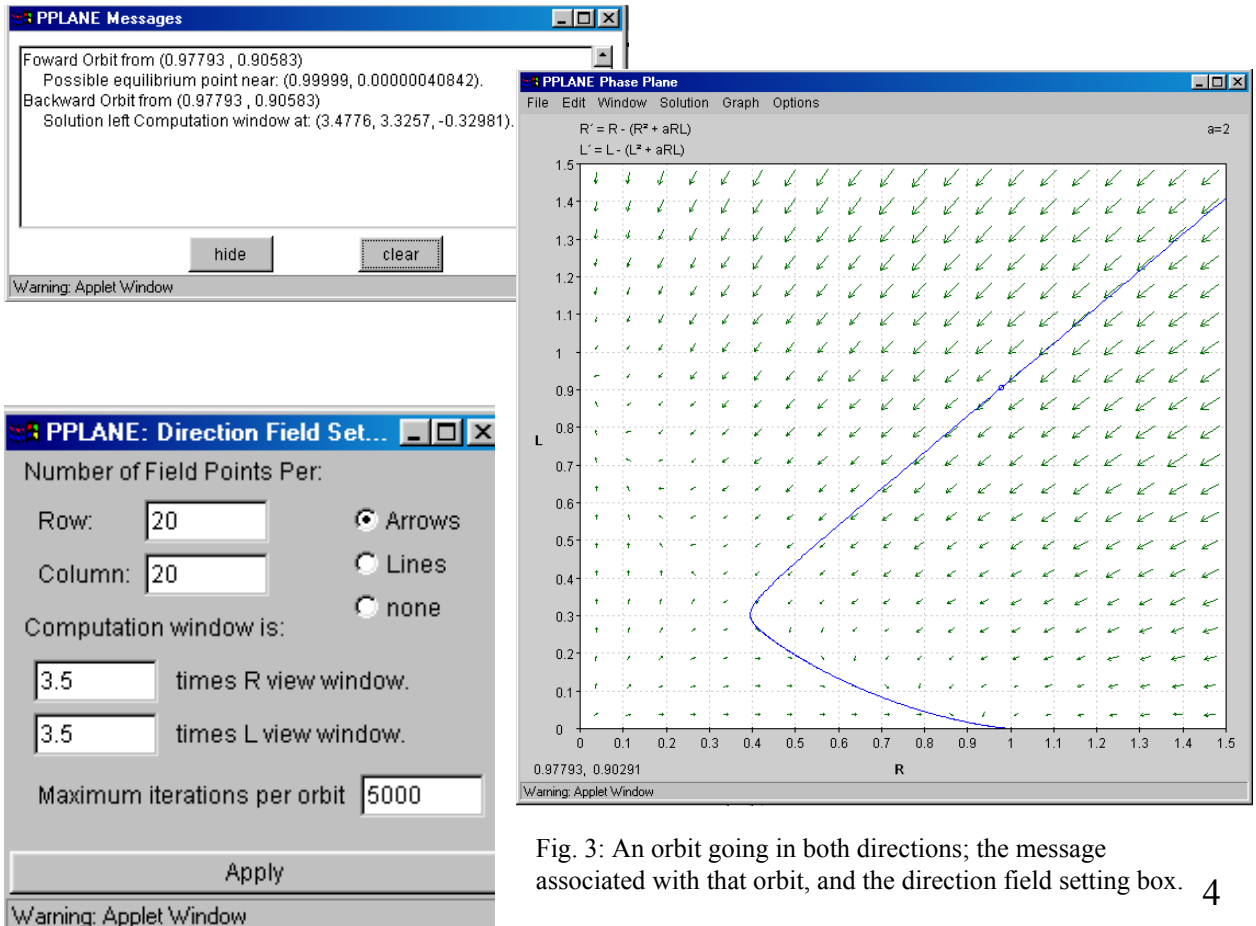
PPLANE Messages

Foward Orbit from (0.97793 , 0.90583)
Possible equilibrium point near: (0.99999, 0.00000040842).
Backward Orbit from (0.97793 , 0.90583)
Solution left Computation window at: (3.4776, 3.3257, -0.32981).

hide clear

Warning: Applet Window

PPLANE Phase Plane

File Edit Window Solution Graph Options

R′ = R - (R² + aRL)
L′ = L - (L² + aRL)

a=2

1.5
1.4
1.3
1.2
1.1
1
0.9
0.8
0.7
0.6
0.5
0.4
0.3
0.2
0.1
0

L

0 0.1 0.2 0.3 0.4 0.5 0.6 0.7 0.8 0.9 1 1.1 1.2 1.3 1.4 1.5

R

0.97793, 0.90291

Warning: Applet Window

PPLANE: Direction Field Set...

Number of Field Points Per:

Row: 20

Column: 20

Arrows

Lines

none

Computation window is:

3.5 times R view window.

3.5 times L view window.

Maximum iterations per orbit 5000

Apply

Warning: Applet Window

Fig. 3: An orbit going in both directions; the message associated with that orbit, and the direction field setting box.

4